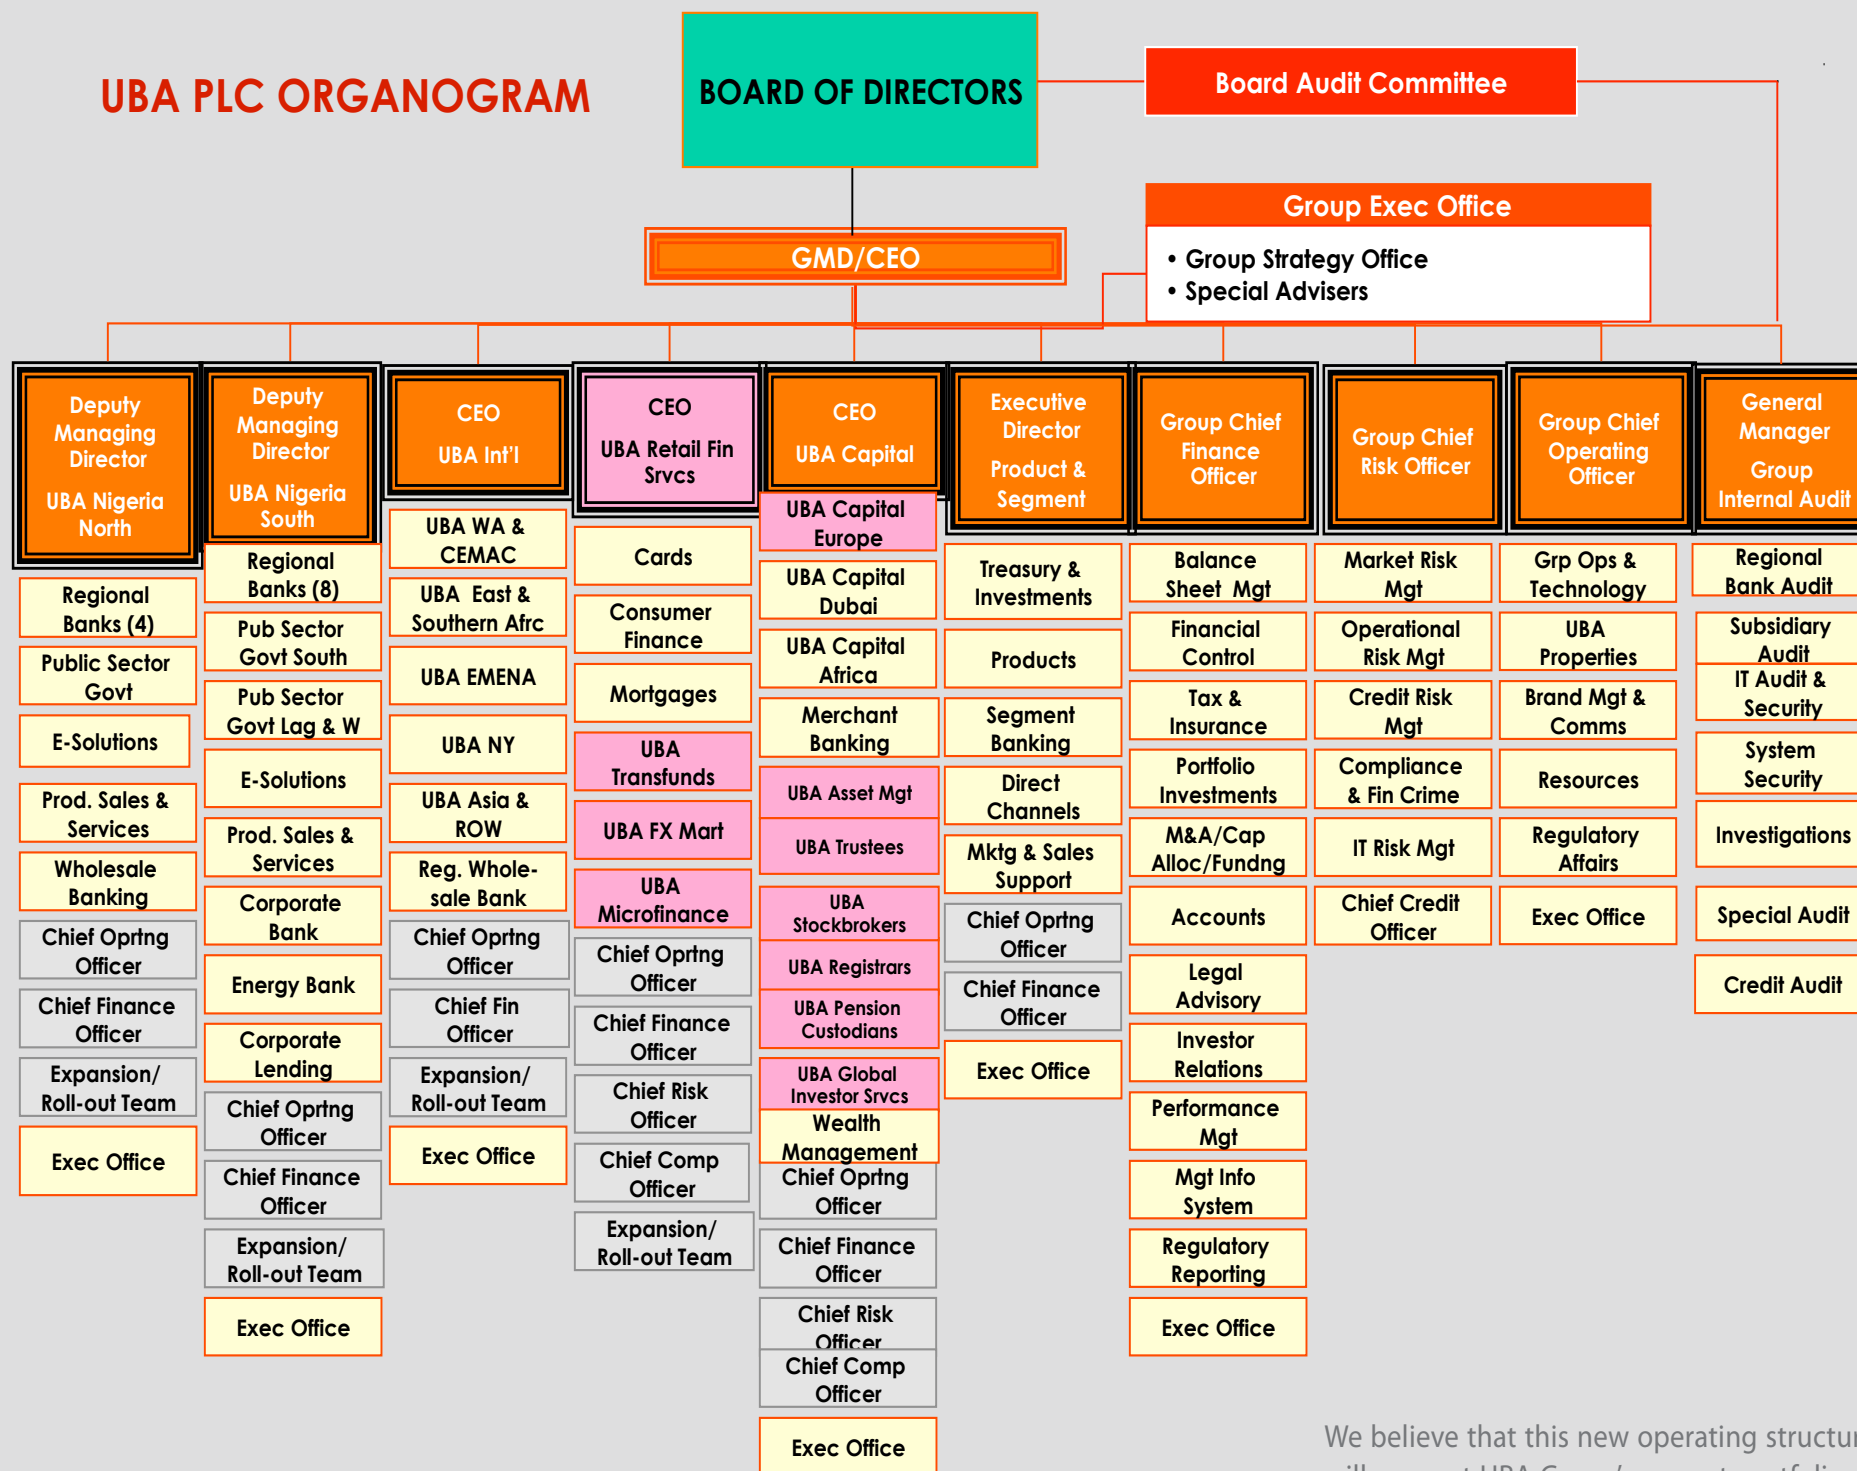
UBA PLC ORGANOGRAM

BOARD OF DIRECTORS

Board Audit Committee

Group Exec Office

• Group Strategy Office
• Special Advisers

GMD/CEO

Deputy Managing Director
UBA Nigeria North

Regional Banks (4)
Public Sector Govt
E-Solutions
Prod. Sales & Services
Wholesale Banking
Chief Oprtng Officer
Chief Finance Officer
Expansion/ Roll-out Team
Exec Office

Deputy Managing Director
UBA Nigeria South

Regional Banks (8)
Pub Sector Govt South
Pub Sector Govt Lag & W
E-Solutions
Prod. Sales & Services
Corporate Bank
Energy Bank
Corporate Lending
Chief Oprtng Officer
Chief Finance Officer
Expansion/ Roll-out Team
Exec Office

CEO
UBA Int'l

UBA WA & CEMAC
UBA East & Southern Afrc
UBA EMENA
UBA NY
UBA Asia & ROW
Reg. Wholesale Bank
Chief Oprtng Officer
Chief Fin Officer
Expansion/ Roll-out Team
Exec Office

CEO
UBA Retail Fin Srvcs

Cards
Consumer Finance
Mortgages
UBA Transfunds
UBA FX Mart
UBA Microfinance
Chief Oprtng Officer
Chief Finance Officer
Chief Risk Officer
Chief Comp Officer
Expansion/ Roll-out Team

CEO
UBA Capital

UBA Capital Europe
UBA Capital Dubai
UBA Capital Africa
Merchant Banking
UBA Asset Mgt
UBA Trustees
UBA Stockbrokers
UBA Registrars
UBA Pension Custodians
UBA Global Investor Srvcs
Wealth Management
Chief Oprtng Officer
Chief Finance Officer
Chief Risk Officer
Chief Comp Officer
Exec Office

Executive Director
Product & Segment

Treasury & Investments
Products
Segment Banking
Direct Channels
Mktg & Sales Support
Chief Oprtng Officer
Chief Finance Officer
Exec Office

Group Chief Finance Officer

Balance Sheet Mgt
Financial Control
Tax & Insurance
Portfolio Investments
M&A/Cap Alloc/Fundng
Accounts
Legal Advisory
Investor Relations
Performance Mgt
Mgt Info System
Regulatory Reporting
Exec Office

Group Chief Risk Officer

Market Risk Mgt
Operational Risk Mgt
Credit Risk Mgt
Compliance & Fin Crime
IT Risk Mgt
Chief Credit Officer

Group Chief Operating Officer

Grp Ops & Technology
UBA Properties
Brand Mgt & Comms
Resources
Regulatory Affairs
Exec Office

General Manager
Group Internal Audit

Regional Bank Audit
Subsidiary Audit
IT Audit & Security
System Security
Investigations
Special Audit
Credit Audit

We believe that this new operating structu